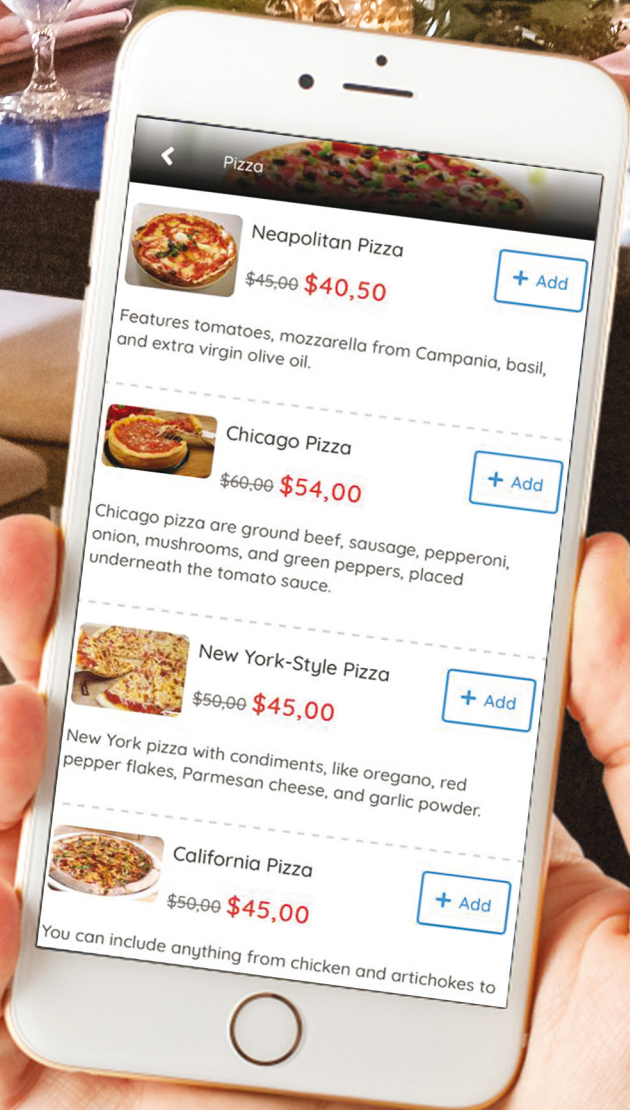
Pizza

Neapolitan Pizza
~~$45,00~~ $40,50
+ Add
Features tomatoes, mozzarella from Campania, basil, and extra virgin olive oil.

Chicago Pizza
~~$60,00~~ $54,00
+ Add
Chicago pizza are ground beef, sausage, pepperoni, onion, mushrooms, and green peppers, placed underneath the tomato sauce.

New York-Style Pizza
~~$50,00~~ $45,00
+ Add
New York pizza with condiments, like oregano, red pepper flakes, Parmesan cheese, and garlic powder.

California Pizza
~~$50,00~~ $45,00
+ Add
You can include anything from chicken and artichokes to